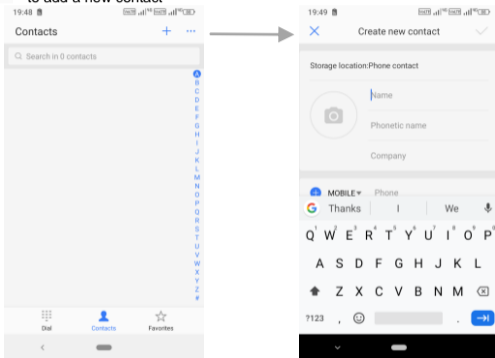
to add a new contact

19:48

Contacts

+ ···

Search in 0 contacts

A B C D E F G H I J K L M N O P Q R S T U V W X Y Z #

Dial

Contacts

Favorites

19:49

Create new contact

Storage location:Phone contact

Name

Phonetic name

Company

MOBILE

Phone

Thanks

I

We

q w e r t y u i o p

a s d f g h j k l

z x c v b n m

?123

,

.